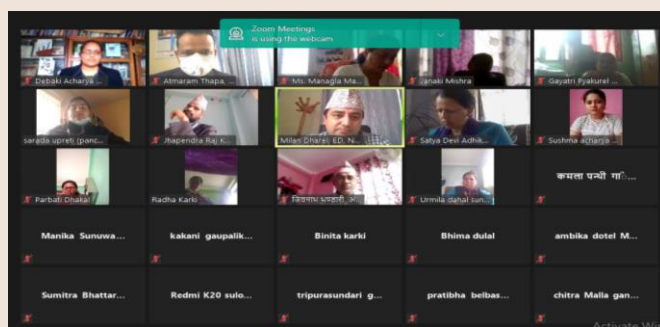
Zoom Meetings
is using the webcam

Debaki Acharya ...
Atmaram Thapa...
Ms. Managla Ma...
Janaki Mishra
Gayatri Pyakurel ...

sarada upreti (panc...
Jhapendra Raj K...
Milan Dharel ED, N...
Satya Devi Adhik...
Sushma acharya ...

Parbati Dhakal
Radha Karki
शिवनाथ भण्डारी ...
Urmila dahal sun...
कमला पन्थी गा...

Manika Sunuwa...
kakani gaupalik...
Binita karki
Bhima dulal
ambika dotel M...

Sumitra Bhattar...
Redmi K20 sulo...
tripurasundari g...
pratibha belbas...
chitra Malla gan...

Activate Wi